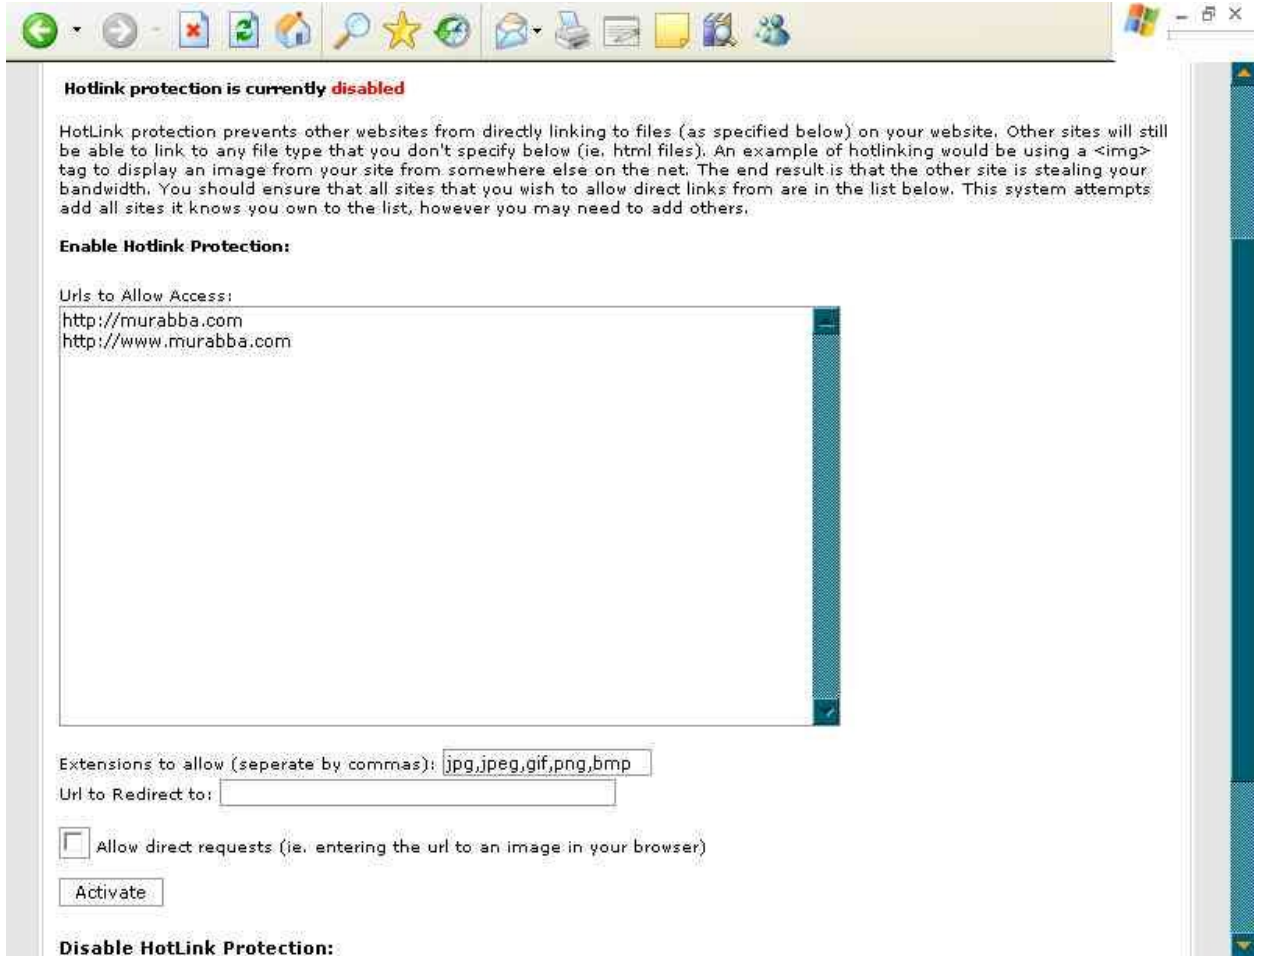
Hotlink protection is currently disabled

HotLink protection prevents other websites from directly linking to files (as specified below) on your website. Other sites will still be able to link to any file type that you don't specify below (ie. html files). An example of hotlinking would be using a <img> tag to display an image from your site from somewhere else on the net. The end result is that the other site is stealing your bandwidth. You should ensure that all sites that you wish to allow direct links from are in the list below. This system attempts add all sites it knows you own to the list, however you may need to add others.

Enable Hotlink Protection:

Urls to Allow Access:

http://murabba.com
http://www.murabba.com

Extensions to allow (seperate by commas): jpg,jpeg,gif,png,bmp

Url to Redirect to:

Allow direct requests (ie. entering the url to an image in your browser)

Activate

Disable HotLink Protection: